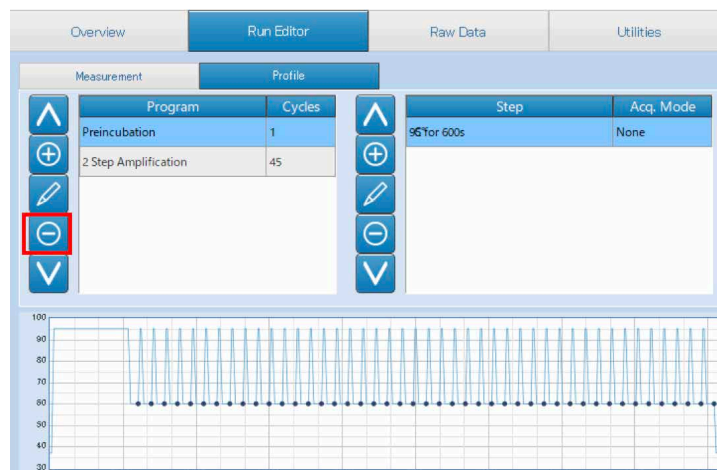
Overview
Run Editor
Raw Data
Utilities

Measurement
Profile

| Program | Cycles |
|---|---|
| Preincubation | 1 |
| 2 Step Amplification | 45 |

| Step | Acq. Mode |
|---|---|
| 95°for 600s | None |

100
90
80
70
60
50
40
30